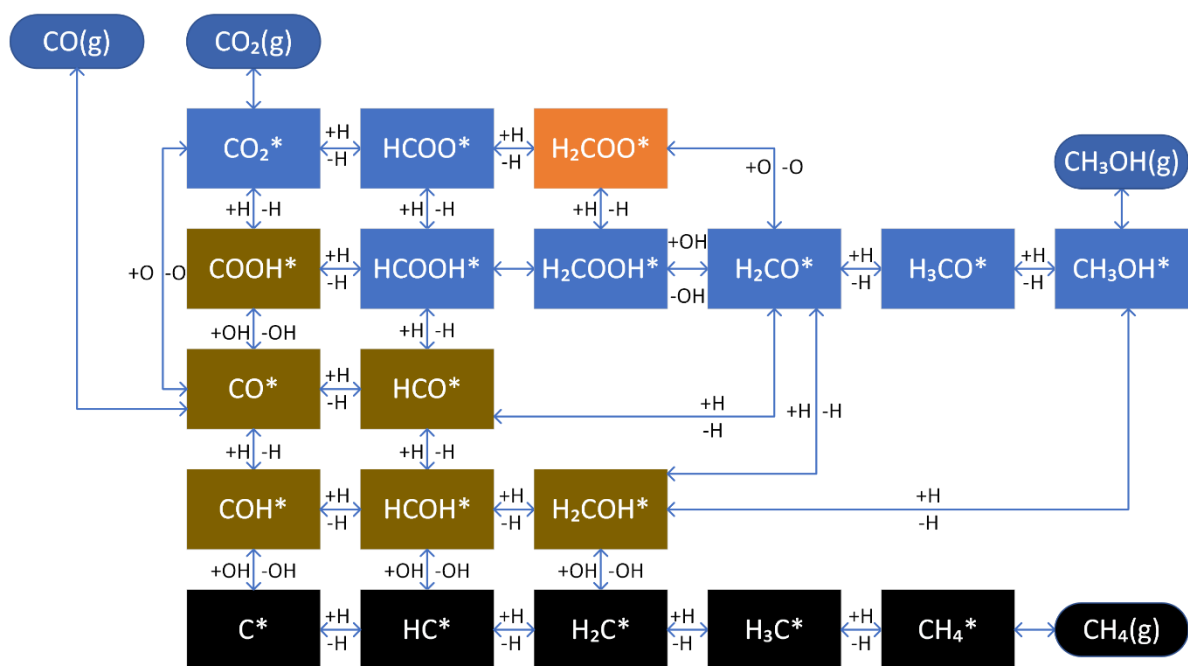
$CO(g)$

$CO_2(g)$

$CO_2$* +H -H HCOO* +H -H $H_2COO$*

+O -O

$CH_3OH(g)$

+H -H +H -H +H -H

+O -O

COOH* +H -H HCOOH* $H_2COOH$* +OH -OH $H_2CO$* +H -H $H_3CO$* +H -H $CH_3OH$*

+OH -OH +H -H

CO* +H -H HCO*

+H -H

+H -H

+H -H +H -H

COH* +H -H HCOH* +H -H $H_2COH$*

+H -H

+OH -OH +OH -OH +OH -OH

C* +H -H HC* +H -H $H_2C$* +H -H $H_3C$* +H -H $CH_4$* $CH_4(g)$